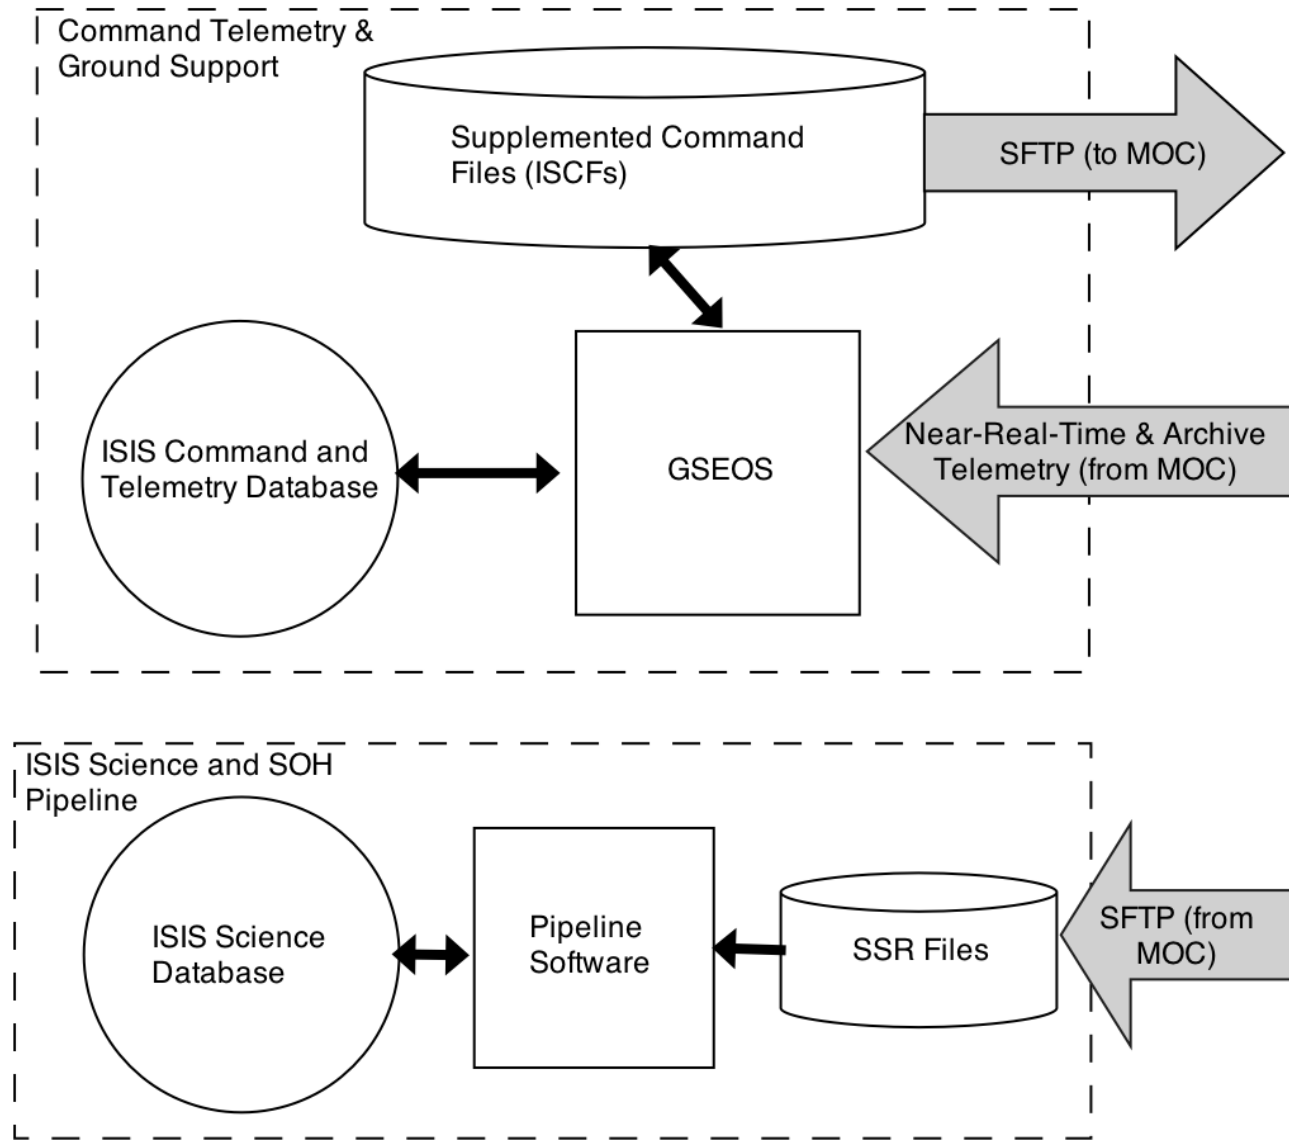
Command Telemetry & Ground Support

Supplemented Command Files (ISCFs)

SFTP (to MOC)

ISIS Command and Telemetry Database

GSEOS

Near-Real-Time & Archive Telemetry (from MOC)

ISIS Science and SOH Pipeline

ISIS Science Database

Pipeline Software

SSR Files

SFTP (from MOC)